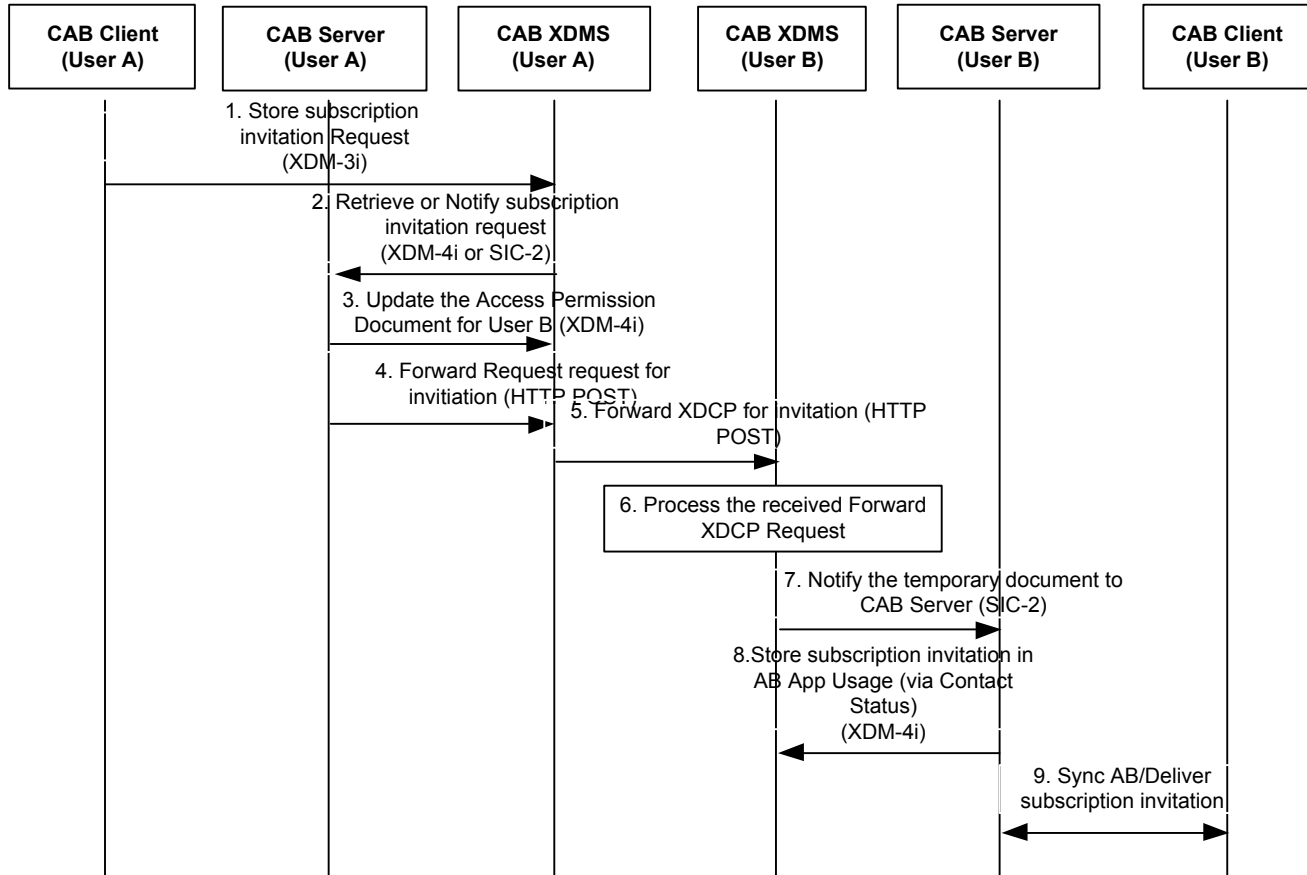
CAB Client (User A)

CAB Server (User A)

CAB XDMS (User A)

CAB XDMS (User B)

CAB Server (User B)

CAB Client (User B)

1. Store subscription invitation Request (XDM-3i)

2. Retrieve or Notify subscription invitation request (XDM-4i or SIC-2)

3. Update the Access Permission Document for User B (XDM-4i)

4. Forward Request request for invitiation (HTTP POST)

5. Forward XDCP for invitation (HTTP POST)

6. Process the received Forward XDCP Request

7. Notify the temporary document to CAB Server (SIC-2)

8.Store subscription invitation in AB App Usage (via Contact Status) (XDM-4i)

9. Sync AB/Deliver subscription invitation